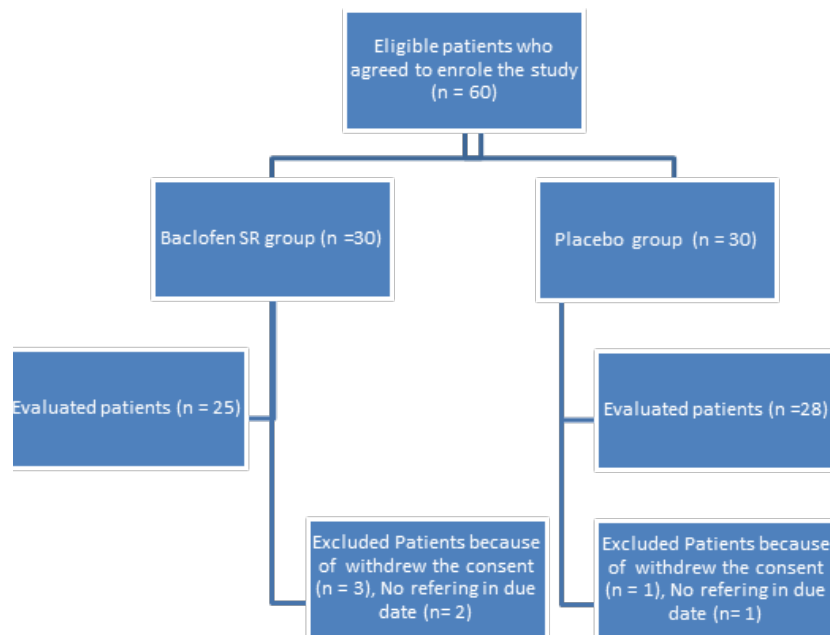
Eligible patients who agreed to enrole the study (n = 60)

Baclofen SR group (n =30)

Placebo group (n = 30)

Evaluated patients (n = 25)

Evaluated patients (n =28)

Excluded Patients because of withdrew the consent (n = 3), No refering in due date (n= 2)

Excluded Patients because of withdrew the consent (n = 1), No refering in due date (n= 1)